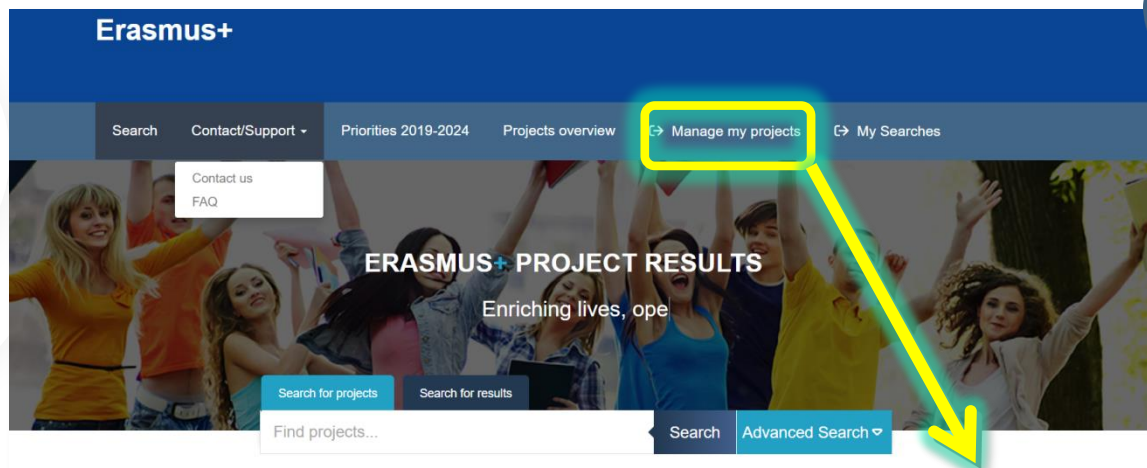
Erasmus+

Search Contact/Support Priorities 2019-2024 Projects overview Manage my projects My Searches

Contact us
FAQ

ERASMUS+ PROJECT RESULTS

Enriching lives, ope

Search for projects Search for results

Find projects... Search Advanced Search